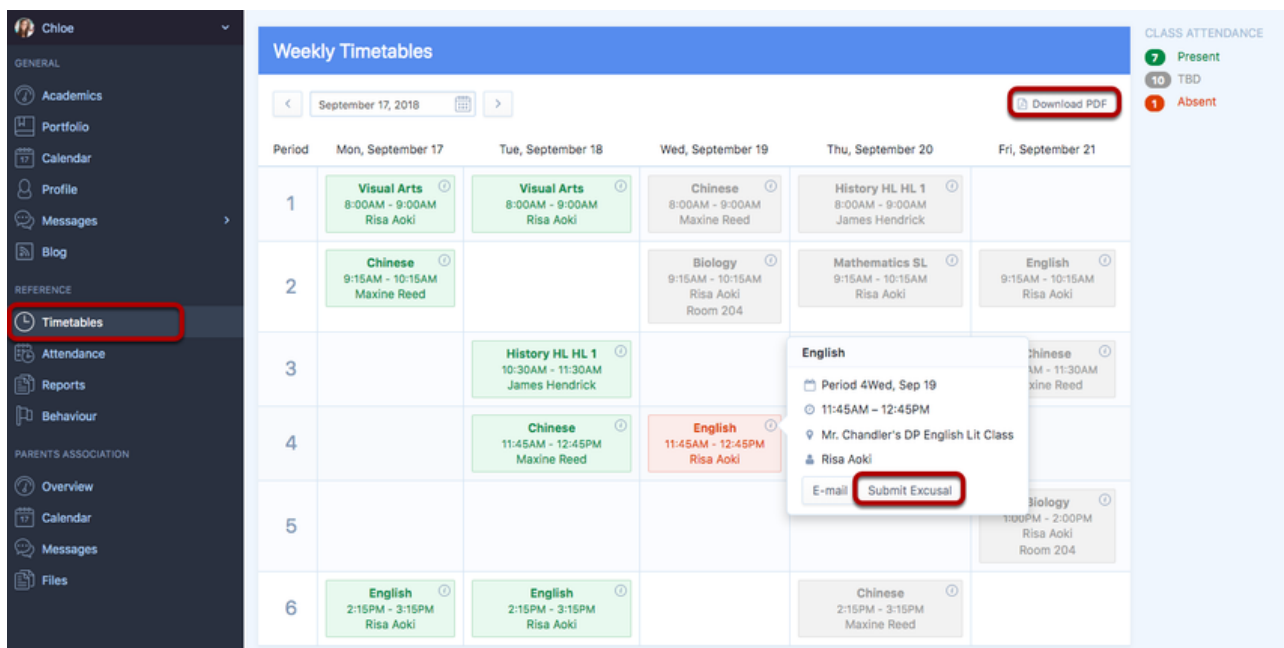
Chloe

GENERAL
Academics
Portfolio
Calendar
Profile
Messages
Blog

REFERENCE
Timetables
Attendance
Reports
Behaviour

PARENTS ASSOCIATION
Overview
Calendar
Messages
Files

Weekly Timetables

September 17, 2018

Download PDF

| Period | Mon, September 17 | Tue, September 18 | Wed, September 19 | Thu, September 20 | Fri, September 21 |
|---|---|---|---|---|---|
| 1 | Visual Arts 8:00AM - 9:00AM Risa Aoki | Visual Arts 8:00AM - 9:00AM Risa Aoki | Chinese 8:00AM - 9:00AM Maxine Reed | History HL HL 1 8:00AM - 9:00AM James Hendrick | |
| 2 | Chinese 9:15AM - 10:15AM Maxine Reed | | Biology 9:15AM - 10:15AM Risa Aoki Room 204 | Mathematics SL 9:15AM - 10:15AM Risa Aoki | English 9:15AM - 10:15AM Risa Aoki |
| 3 | | History HL HL 1 10:30AM - 11:30AM James Hendrick | | | Chinese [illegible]AM - 11:30AM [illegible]xine Reed |
| 4 | | Chinese 11:45AM - 12:45PM Maxine Reed | English 11:45AM - 12:45PM Risa Aoki | | |
| 5 | | | | | Biology 1:00PM - 2:00PM Risa Aoki Room 204 |
| 6 | English 2:15PM - 3:15PM Risa Aoki | English 2:15PM - 3:15PM Risa Aoki | | Chinese 2:15PM - 3:15PM Maxine Reed | |

English
Period 4Wed, Sep 19
11:45AM – 12:45PM
Mr. Chandler's DP English Lit Class
Risa Aoki
E-mail
Submit Excusal

CLASS ATTENDANCE
7 Present
10 TBD
1 Absent